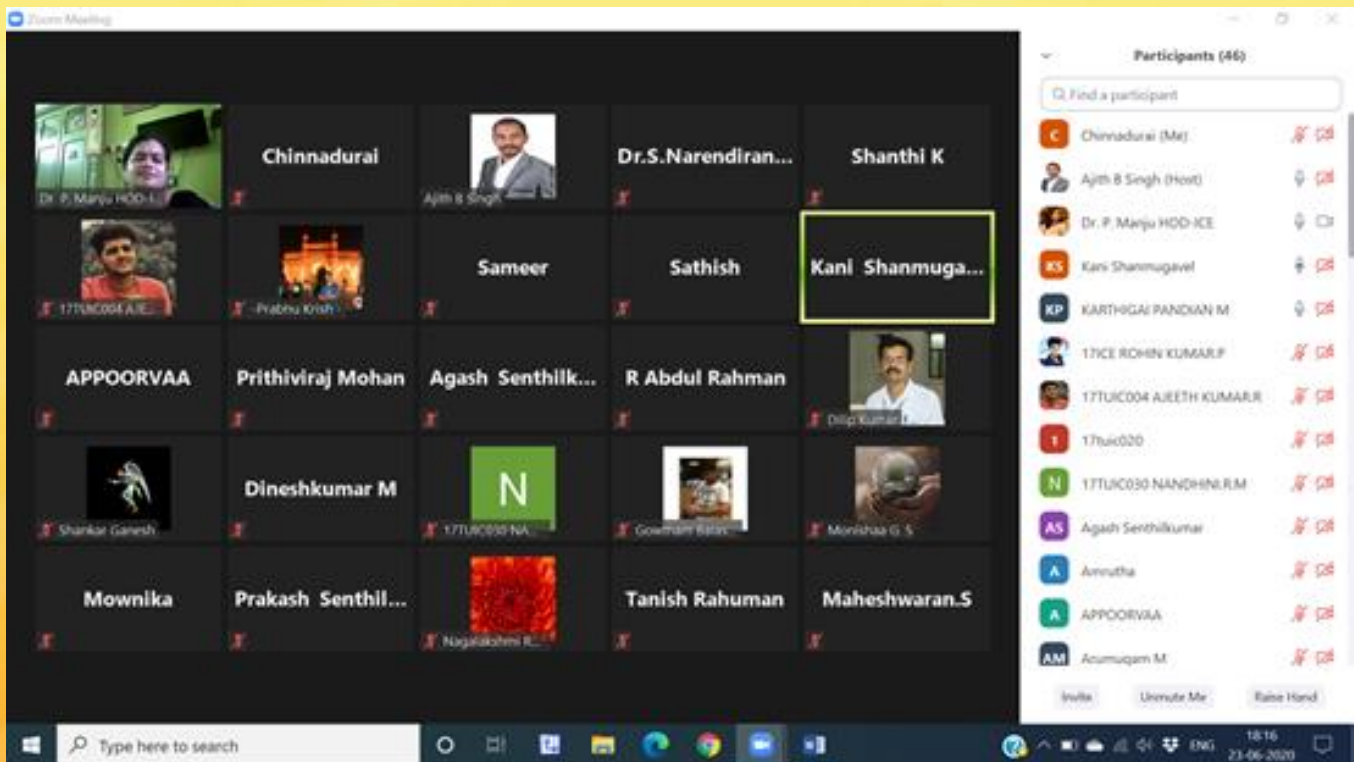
Zoom Meeting

Dr. P. Manju HOD-I...
Chinnadurai
Ajith B Singh
Dr.S.Narendiran...
Shanthi K
17TUIC004 AJE...
Prabhu Krish
Sameer
Sathish
Kani Shanmuga...
APPOORVAA
Prithiviraj Mohan
Agash Senthilk...
R Abdul Rahman
Dilip Kumar
Shankar Ganesh
Dineshkumar M
N
17TUIC030 NA...
Gowtham Balas...
Monishaa G. S
Mownika
Prakash Senthil...
Nagalakshmi R...
Tanish Rahuman
Maheshwaran.S

Participants (46)
Find a participant
C Chinnadurai (Me)
Ajith B Singh (Host)
Dr. P. Manju HOD-ICE
KS Kani Shanmugavel
KP KARTHIGAI PANDIAN M
17ICE ROHIN KUMAR.P
17TUIC004 AJEETH KUMAR.R
1 17tuic020
N 17TUIC030 NANDHINI.R.M
AS Agash Senthilkumar
A Amrutha
A APPOORVAA
AM Arumugam M
Invite
Unmute Me
Raise Hand

Type here to search
ENG
18:16
23-06-2020